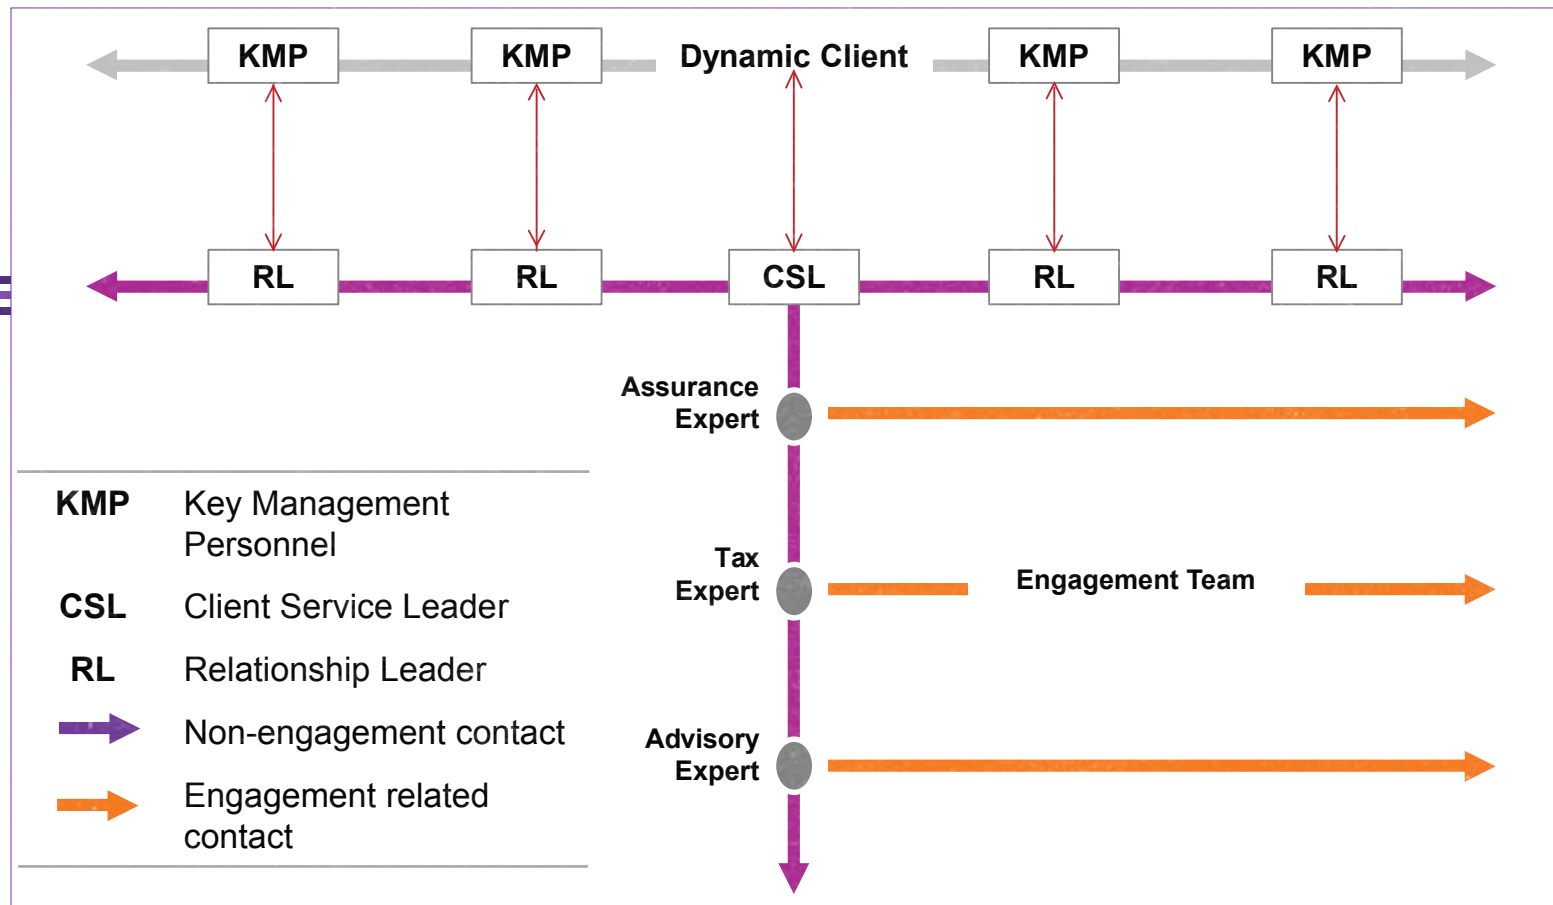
KMP KMP Dynamic Client KMP KMP

RL RL CSL RL RL

Assurance Expert

Tax Expert

Engagement Team

Advisory Expert

KMP Key Management Personnel

CSL Client Service Leader

RL Relationship Leader

Non-engagement contact

Engagement related contact